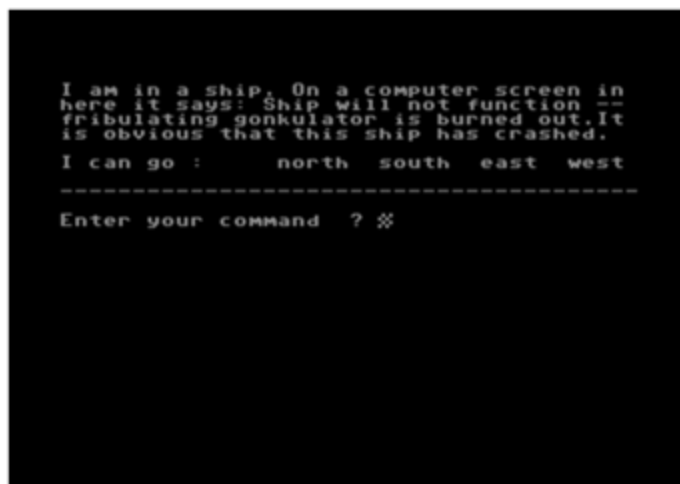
I am in a ship. On a computer screen in here it says: Ship will not function -- fribulating gonkulator is burned out.It is obvious that this ship has crashed.

I can go :     north  south  east  west

----------------------------------------

Enter your command  ?